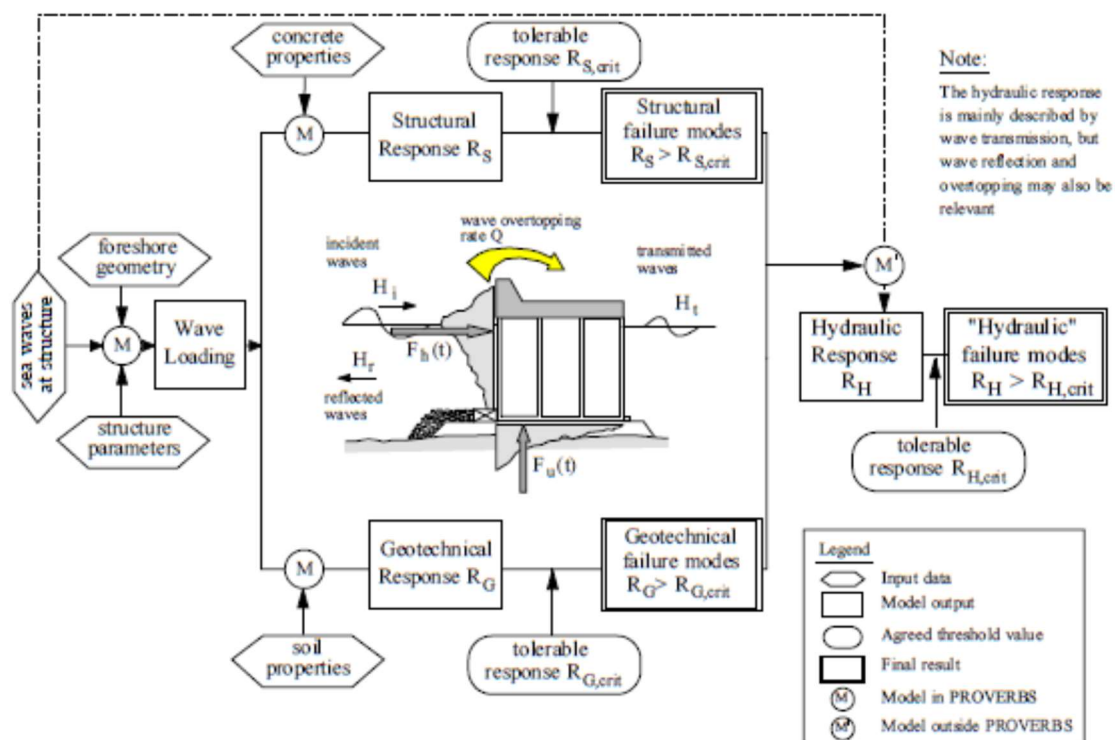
concrete properties

tolerable response $R_{S,crit}$

Note:

The hydraulic response is mainly described by wave transmission, but wave reflection and overtopping may also be relevant

M

Structural Response $R_S$

Structural failure modes $R_S > R_{S,crit}$

wave overtopping rate Q

incident waves

transmitted waves

foreshore geometry

M'

sea waves at structure

M

Wave Loading

$H_i$

$H_t$

$F_h(t)$

$H_r$

reflected waves

Hydraulic Response $R_H$

"Hydraulic" failure modes $R_H > R_{H,crit}$

structure parameters

$F_u(t)$

tolerable response $R_{H,crit}$

M

Geotechnical Response $R_G$

Geotechnical failure modes $R_G > R_{G,crit}$

soil properties

tolerable response $R_{G,crit}$

Legend

Input data

Model output

Agreed threshold value

Final result

M Model in PROVERBS

M' Model outside PROVERBS